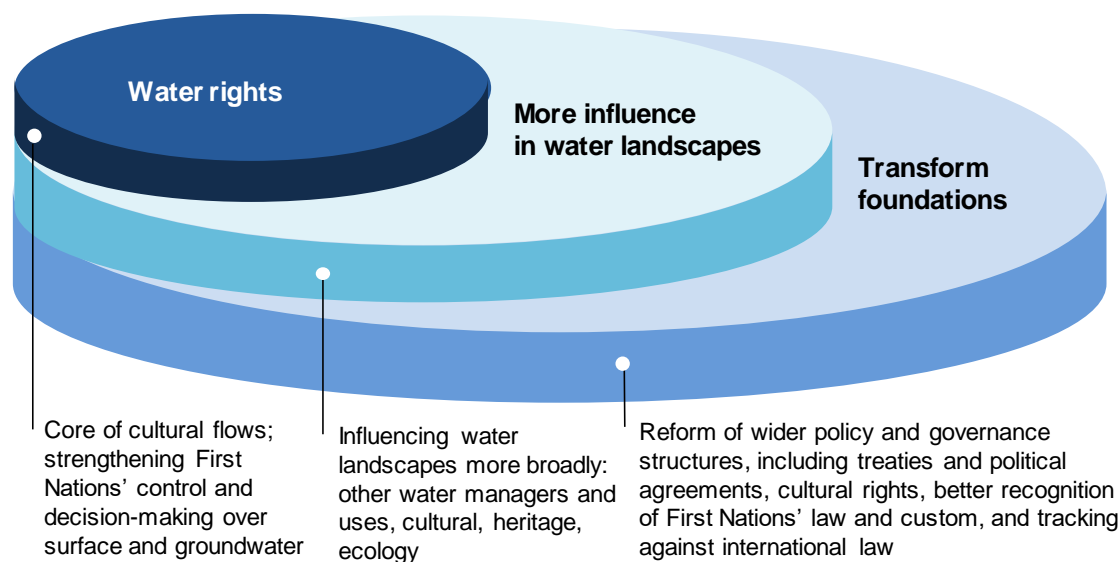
Water rights

More influence in water landscapes

Transform foundations

Core of cultural flows; strengthening First Nations' control and decision-making over surface and groundwater

Influencing water landscapes more broadly: other water managers and uses, cultural, heritage, ecology

Reform of wider policy and governance structures, including treaties and political agreements, cultural rights, better recognition of First Nations' law and custom, and tracking against international law